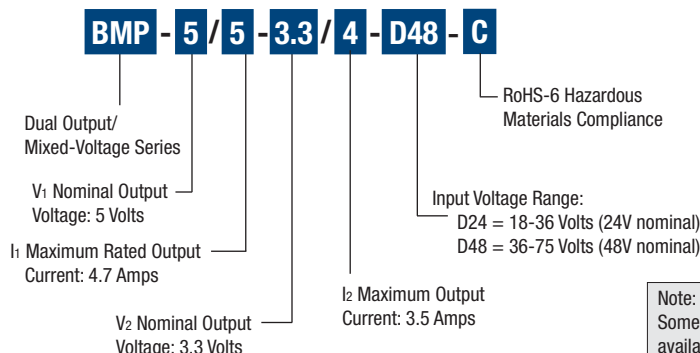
BMP - 5 / 5 - 3.3 / 4 - D48 - C

RoHS-6 Hazardous Materials Compliance

Dual Output/ Mixed-Voltage Series

$V_1$ Nominal Output Voltage: 5 Volts

Input Voltage Range:
D24 = 18-36 Volts (24V nominal)
D48 = 36-75 Volts (48V nominal)

$I_1$ Maximum Rated Output Current: 4.7 Amps

$I_2$ Maximum Output Current: 3.5 Amps

Note: Some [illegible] availa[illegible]

$V_2$ Nominal Output Voltage: 3.3 Volts